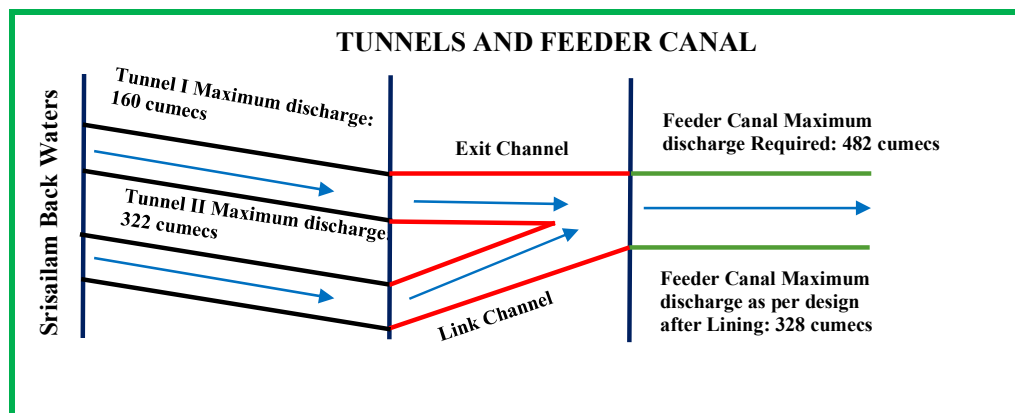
TUNNELS AND FEEDER CANAL

Srisailam Back Waters

Tunnel I Maximum discharge: 160 cumecs

Tunnel II Maximum discharge: 322 cumecs

Exit Channel

Link Channel

Feeder Canal Maximum discharge Required: 482 cumecs

Feeder Canal Maximum discharge as per design after Lining: 328 cumecs